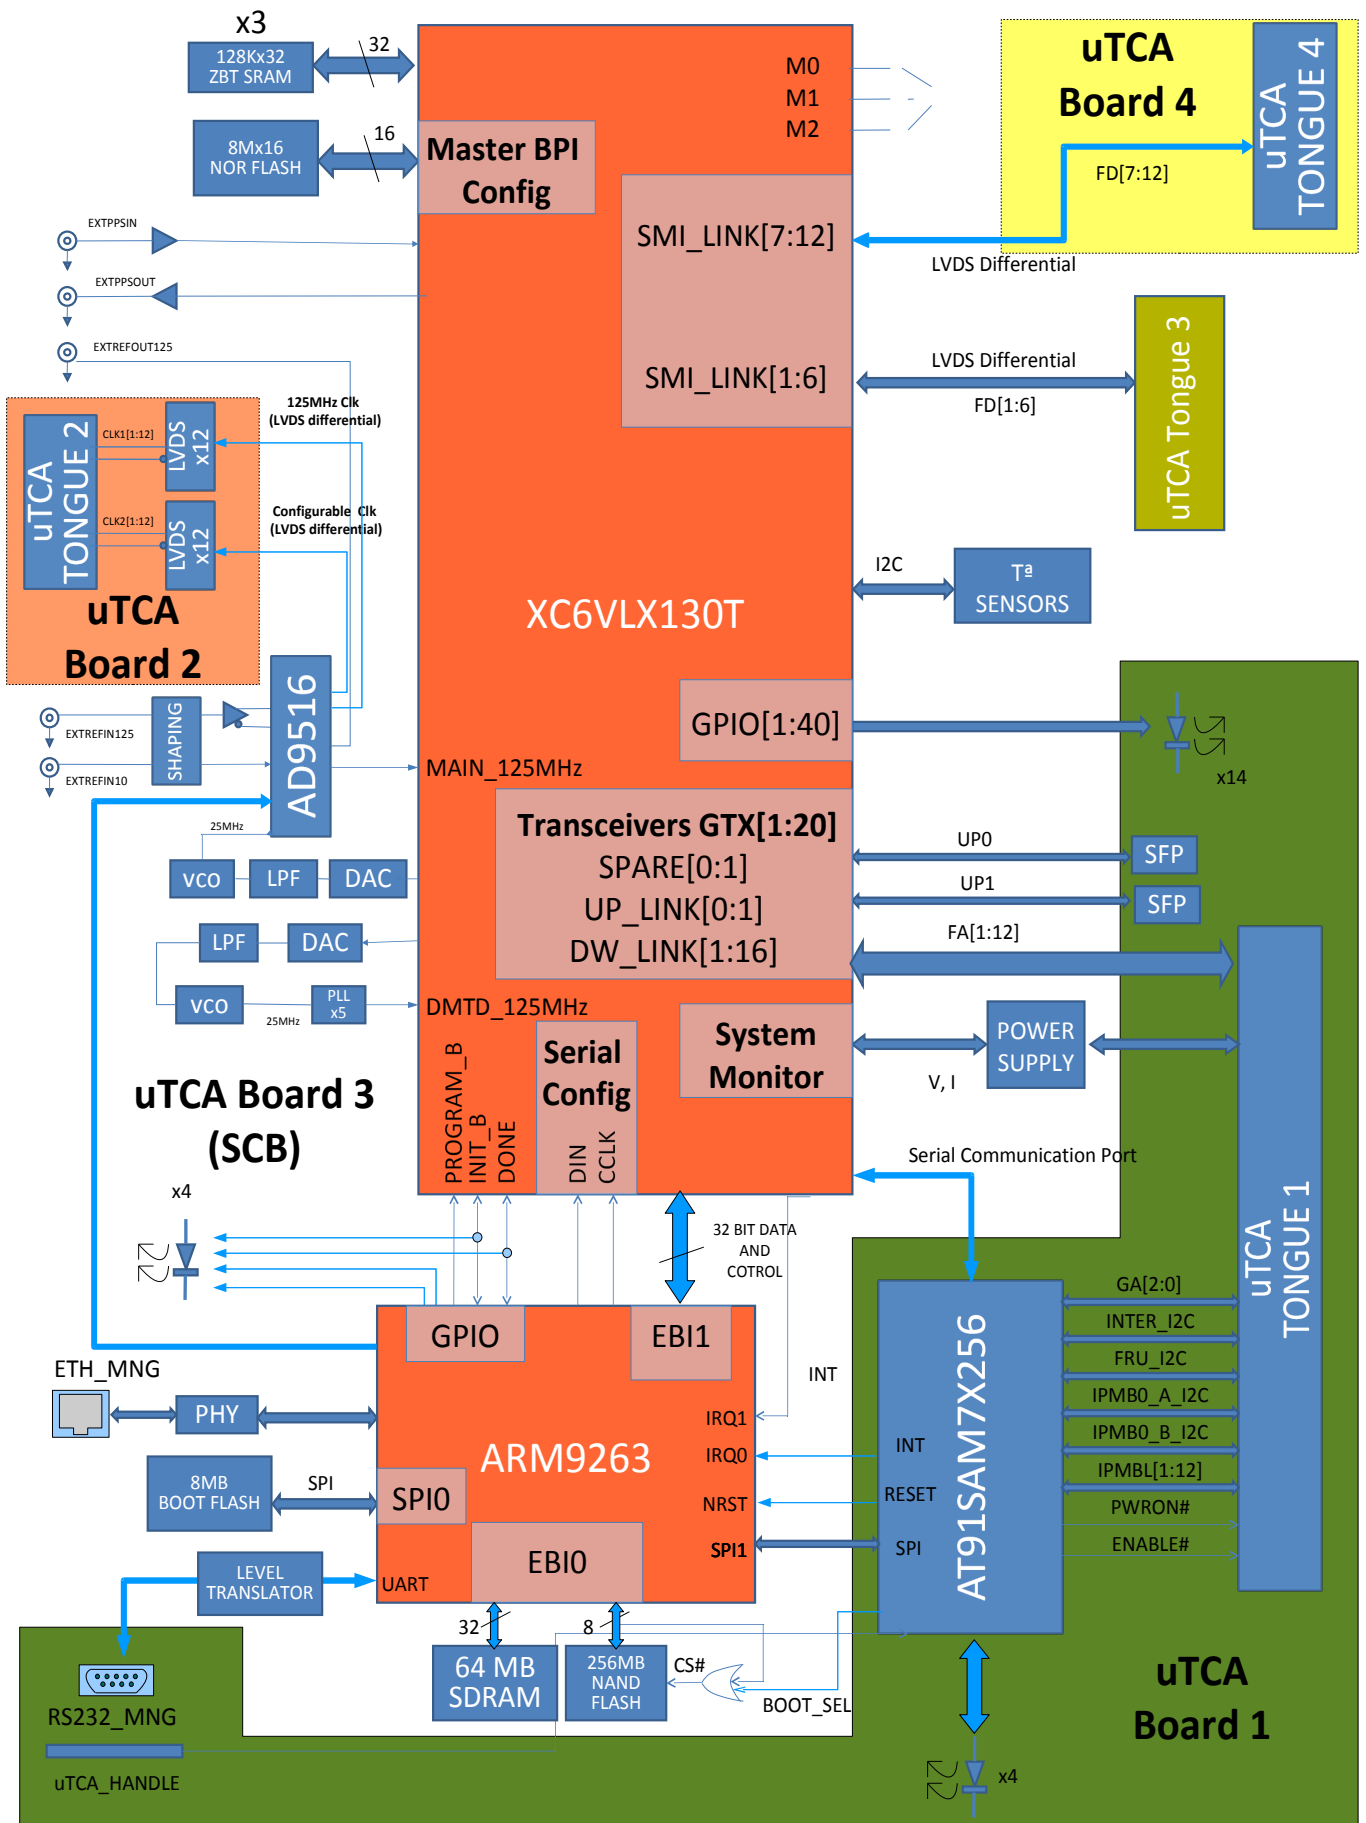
x3
128Kx32 ZBT SRAM
32
8Mx16 NOR FLASH
16
Master BPI Config
M0
M1
M2
uTCA Board 4
uTCA TONGUE 4
FD[7:12]
SMI_LINK[7:12]
LVDS Differential
EXTPPSIN
EXTPPSOUT
EXTREFOUT125
SMI_LINK[1:6]
LVDS Differential
FD[1:6]
uTCA Tongue 3
125MHz Clk (LVDS differential)
CLK1[1:12]
LVDS x12
uTCA TONGUE 2
CLK2[1:12]
LVDS x12
Configurable Clk (LVDS differential)
uTCA Board 2
XC6VLX130T
I2C
Tª SENSORS
GPIO[1:40]
x14
EXTREFIN125
SHAPING
AD9516
EXTREFIN10
MAIN_125MHz
25MHz
Transceivers GTX[1:20]
SPARE[0:1]
UP_LINK[0:1]
DW_LINK[1:16]
UP0
SFP
UP1
SFP
FA[1:12]
VCO
LPF
DAC
LPF
DAC
VCO
PLL x5
25MHz
DMTD_125MHz
PROGRAM_B
INIT_B
DONE
Serial Config
DIN
CCLK
System Monitor
POWER SUPPLY
V, I
uTCA Board 3 (SCB)
Serial Communication Port
uTCA TONGUE 1
x4
32 BIT DATA AND COTROL
GA[2:0]
INTER_I2C
FRU_I2C
IPMB0_A_I2C
IPMB0_B_I2C
IPMBL[1:12]
PWRON#
ENABLE#
GPIO
EBI1
ETH_MNG
PHY
INT
IRQ1
ARM9263
IRQ0
AT91SAM7X256
INT
8MB BOOT FLASH
SPI
SPI0
NRST
RESET
SPI1
SPI
EBI0
LEVEL TRANSLATOR
UART
32
8
RS232_MNG
64 MB SDRAM
256MB NAND FLASH
CS#
BOOT_SEL
uTCA Board 1
x4
uTCA_HANDLE